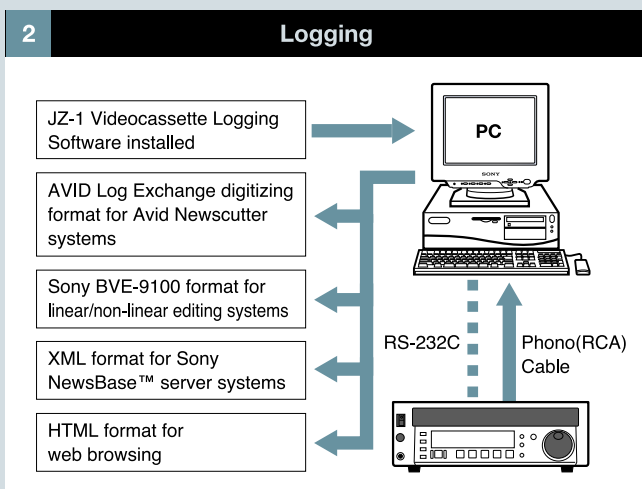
2

Logging

JZ-1 Videocassette Logging Software installed

PC

SONY

AVID Log Exchange digitizing format for Avid Newscutter systems

Sony BVE-9100 format for linear/non-linear editing systems

XML format for Sony NewsBase™ server systems

HTML format for web browsing

RS-232C

Phono(RCA) Cable